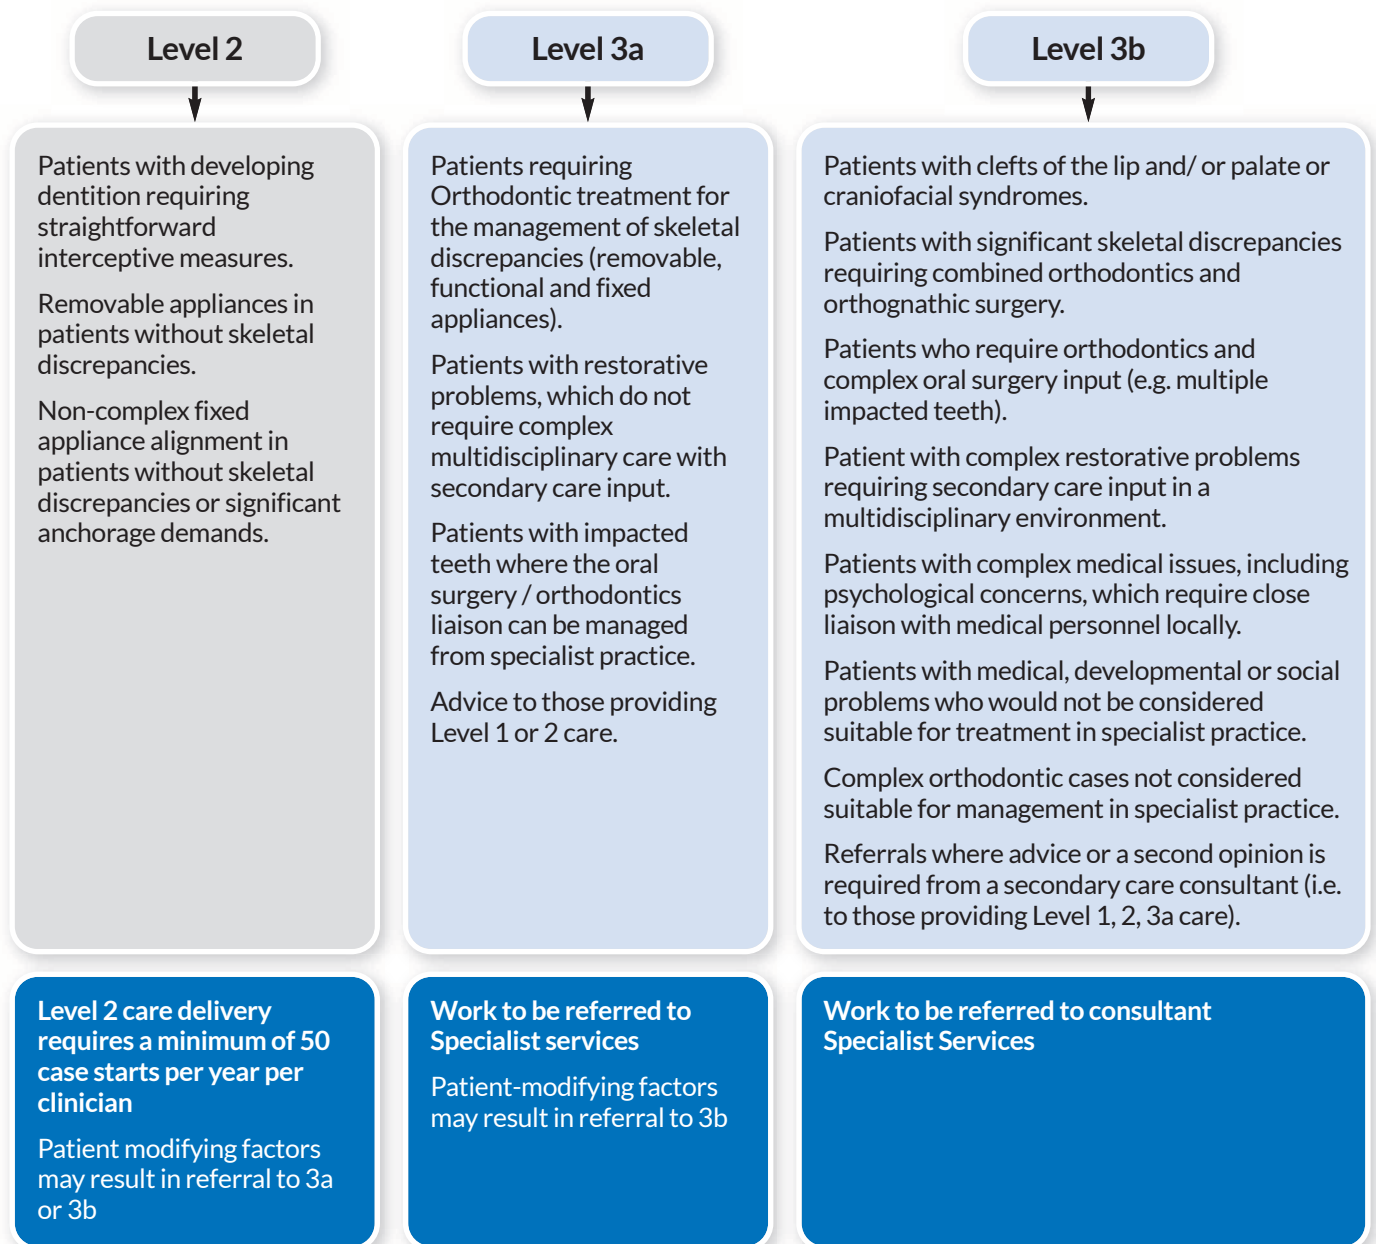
Level 2

Patients with developing dentition requiring straightforward interceptive measures.

Removable appliances in patients without skeletal discrepancies.

Non-complex fixed appliance alignment in patients without skeletal discrepancies or significant anchorage demands.

Level 2 care delivery requires a minimum of 50 case starts per year per clinician

Patient modifying factors may result in referral to 3a or 3b

Level 3a

Patients requiring Orthodontic treatment for the management of skeletal discrepancies (removable, functional and fixed appliances).

Patients with restorative problems, which do not require complex multidisciplinary care with secondary care input.

Patients with impacted teeth where the oral surgery / orthodontics liaison can be managed from specialist practice.

Advice to those providing Level 1 or 2 care.

Work to be referred to Specialist services

Patient-modifying factors may result in referral to 3b

Level 3b

Patients with clefts of the lip and/ or palate or craniofacial syndromes.

Patients with significant skeletal discrepancies requiring combined orthodontics and orthognathic surgery.

Patients who require orthodontics and complex oral surgery input (e.g. multiple impacted teeth).

Patient with complex restorative problems requiring secondary care input in a multidisciplinary environment.

Patients with complex medical issues, including psychological concerns, which require close liaison with medical personnel locally.

Patients with medical, developmental or social problems who would not be considered suitable for treatment in specialist practice.

Complex orthodontic cases not considered suitable for management in specialist practice.

Referrals where advice or a second opinion is required from a secondary care consultant (i.e. to those providing Level 1, 2, 3a care).

Work to be referred to consultant Specialist Services